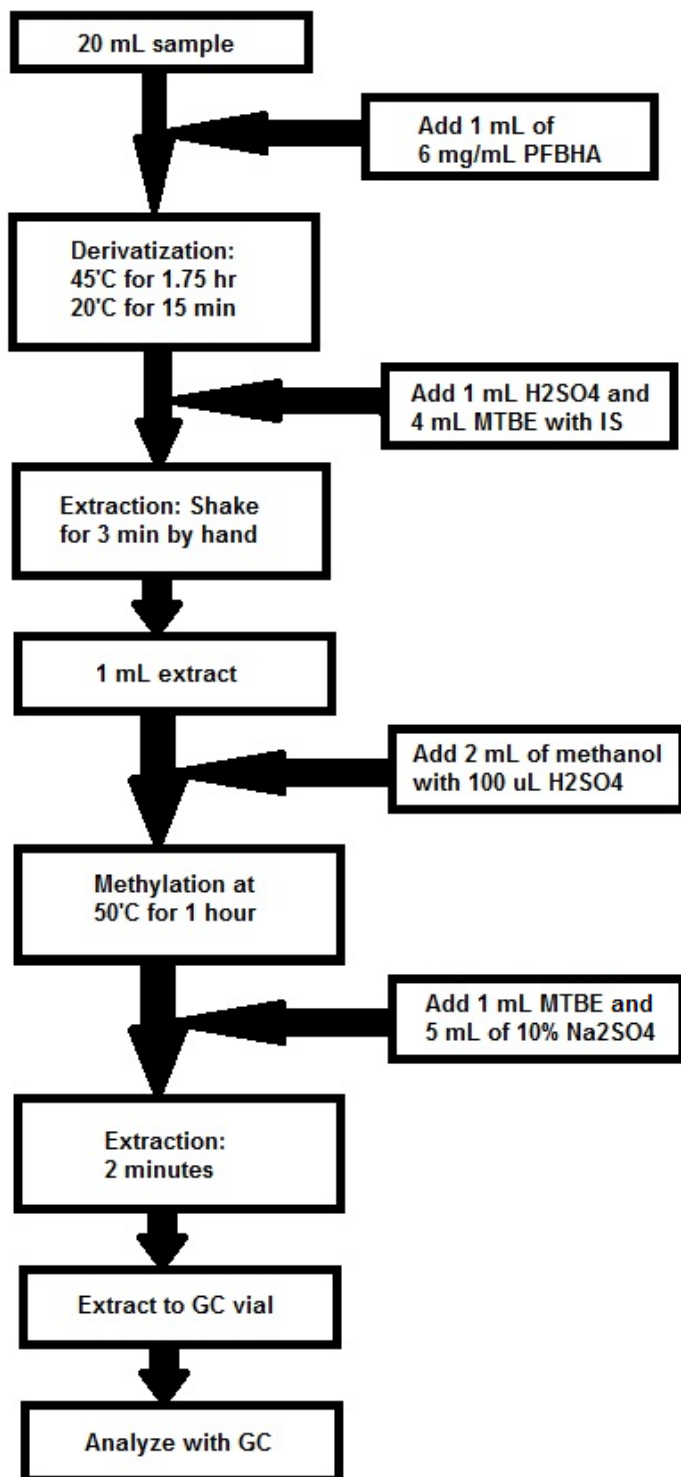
20 mL sample

Add 1 mL of 6 mg/mL PFBHA

Derivatization: 45'C for 1.75 hr 20'C for 15 min

Add 1 mL H2SO4 and 4 mL MTBE with IS

Extraction: Shake for 3 min by hand

1 mL extract

Add 2 mL of methanol with 100 uL H2SO4

Methylation at 50'C for 1 hour

Add 1 mL MTBE and 5 mL of 10% Na2SO4

Extraction: 2 minutes

Extract to GC vial

Analyze with GC